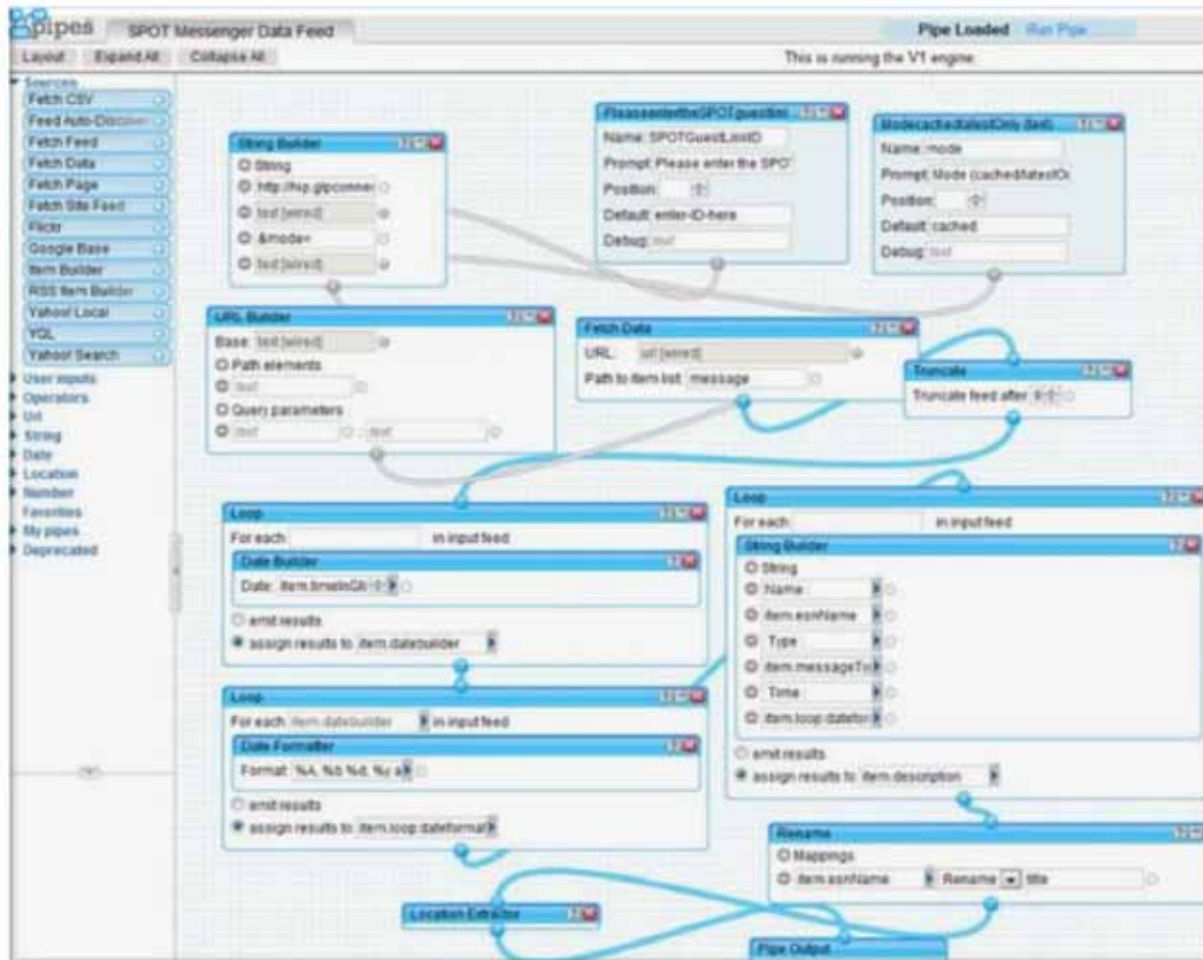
pipes SPOT Messenger Data Feed

Pipe Loaded Run Pipe

Layout Expand All Collapse All

This is running the V1 engine

Sources
Fetch CSV
Feed Auto-Discov
Fetch Feed
Fetch Data
Fetch Page
Fetch Site Feed
Flickr
Google Base
Item Builder
RSS Item Builder
Yahoo! Local
YQL
Yahoo! Search
User inputs
Operators
Url
String
Date
Location
Number
Favorites
My pipes
Deprecated

String Builder
String
http://isp.glpconne
text [wired]
&mode=
text [wired]

Pleaseenterthe SPOT guestlin
Name: SPOTGuestLinkID
Prompt: Please enter the SPO
Position:
Default: enter-ID-here
Debug: text

Modecachedlatest Only (last)
Name: mode
Prompt: Mode (cached/latestO
Position:
Default: cached
Debug: text

URL Builder
Base: text [wired]
Path elements
text
Query parameters
text text

Fetch Data
URL: url [wired]
Path to item list: message

Truncate
Truncate feed after 0

Loop
For each in input feed
Date Builder
Date: item.timeInGM
emit results
assign results to item.datebuilder

Loop
For each in input feed
String Builder
String
Name
item.esnName
Type
item.messageTy
Time
item.loop:datefor
emit results
assign results to item.description

Loop
For each item.datebuilder in input feed
Date Formatter
Format: %A, %b %d, %y a
emit results
assign results to item.loop:dateformat

Rename
Mappings
item.esnName Rename title

Location Extractor

Pipe Output